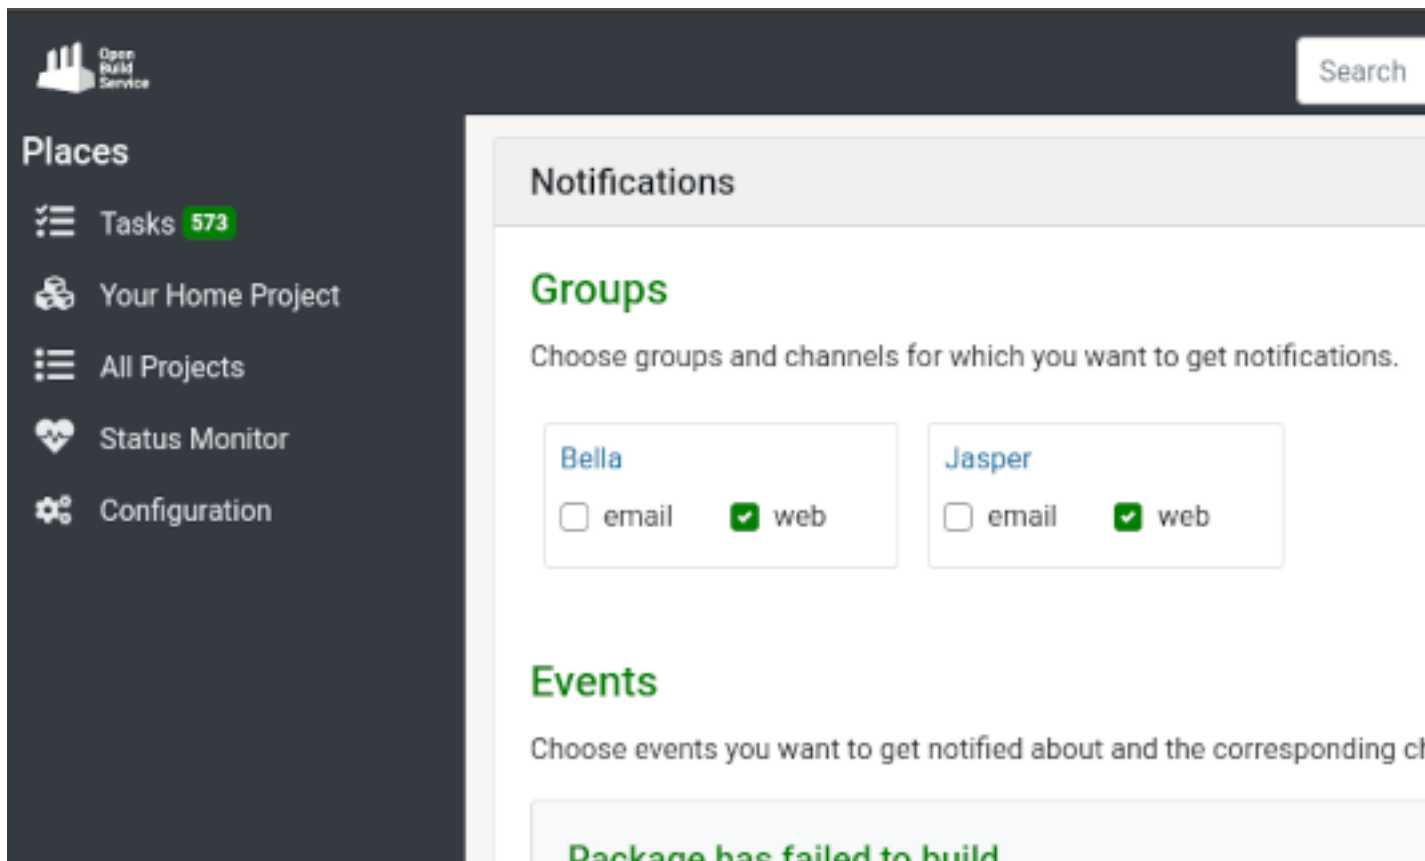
Open Build Service

Search

Places

Tasks 573

Your Home Project

All Projects

Status Monitor

Configuration

Notifications

Groups

Choose groups and channels for which you want to get notifications.

Bella

email web

Jasper

email web

Events

Choose events you want to get notified about and the corresponding c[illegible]

Package has failed to build